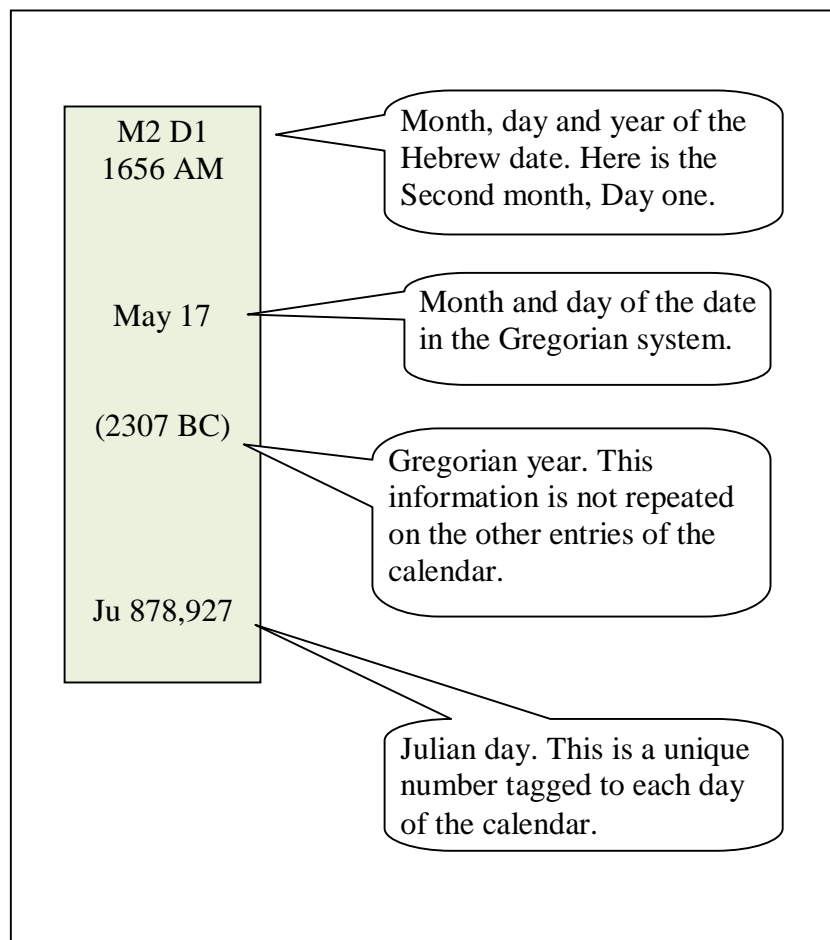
M2 D1
1656 AM

Month, day and year of the Hebrew date. Here is the Second month, Day one.

May 17

Month and day of the date in the Gregorian system.

(2307 BC)

Gregorian year. This information is not repeated on the other entries of the calendar.

Ju 878,927

Julian day. This is a unique number tagged to each day of the calendar.